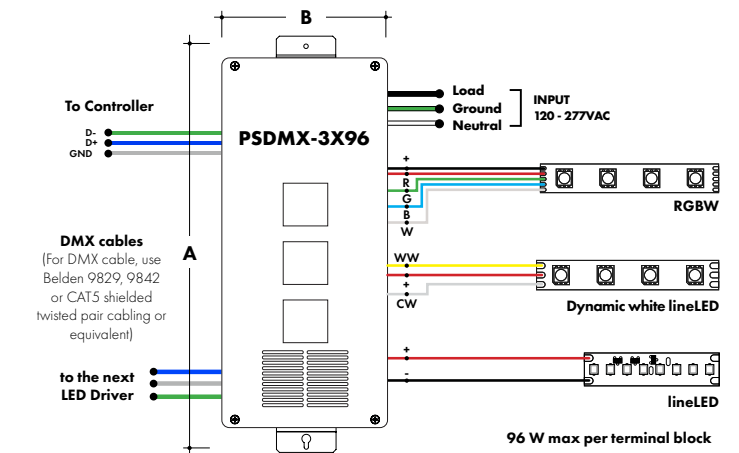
B

To Controller

D-
D+
GND

PSDMX-3X96

Load
Ground
Neutral

INPUT
120 - 277VAC

+
R
G
B
W

RGBW

A

DMX cables
(For DMX cable, use Belden 9829, 9842 or CAT5 shielded twisted pair cabling or equivalent)

WW
+
+
CW

Dynamic white lineLED

+
-

to the next LED Driver

lineLED

96 W max per terminal block